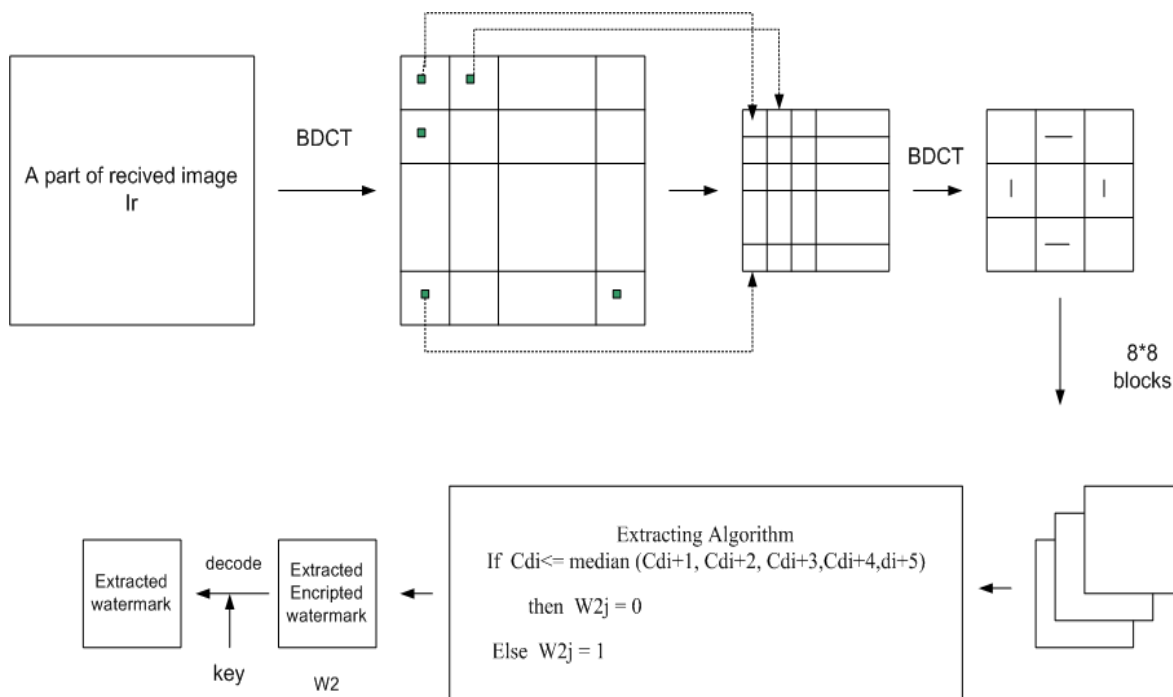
A part of recived image
Ir

BDCT

BDCT

8*8
blocks

Extracting Algorithm
If Cdi<= median (Cdi+1, Cdi+2, Cdi+3,Cdi+4,di+5)

then W2j = 0

Else W2j = 1

Extracted
Encripted
watermark

W2

decode

key

Extracted
watermark